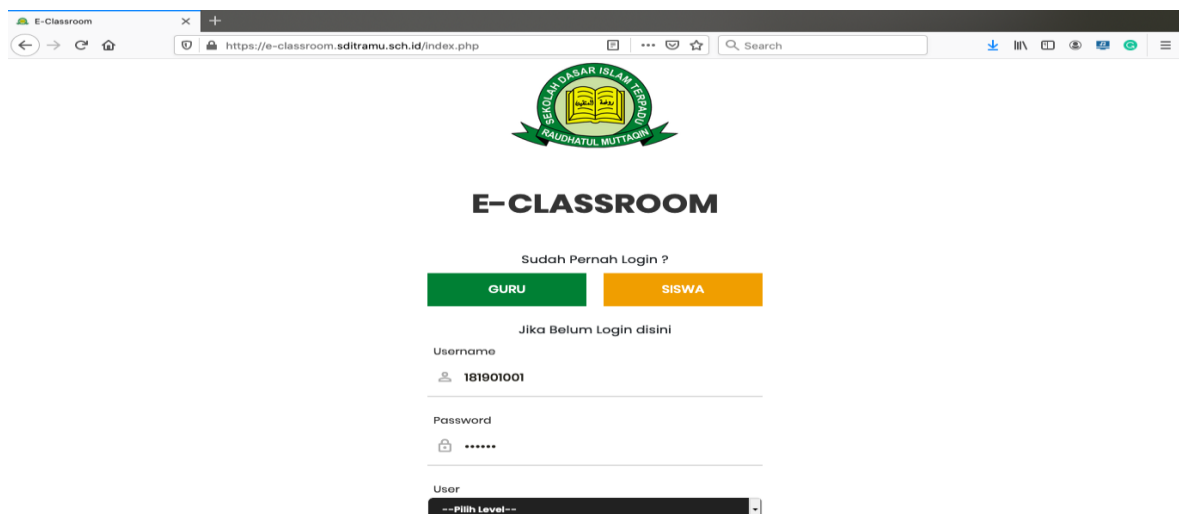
E-Classroom

https://e-classroom.sditramu.sch.id/index.php

Search

SEKOLAH DASAR ISLAM TERPADU
RAUDHATUL MUTTAQIN

E-CLASSROOM

Sudah Pernah Login ?

GURU

SISWA

Jika Belum Login disini

Username

181901001

Password

••••••

User

--Pilih Level--